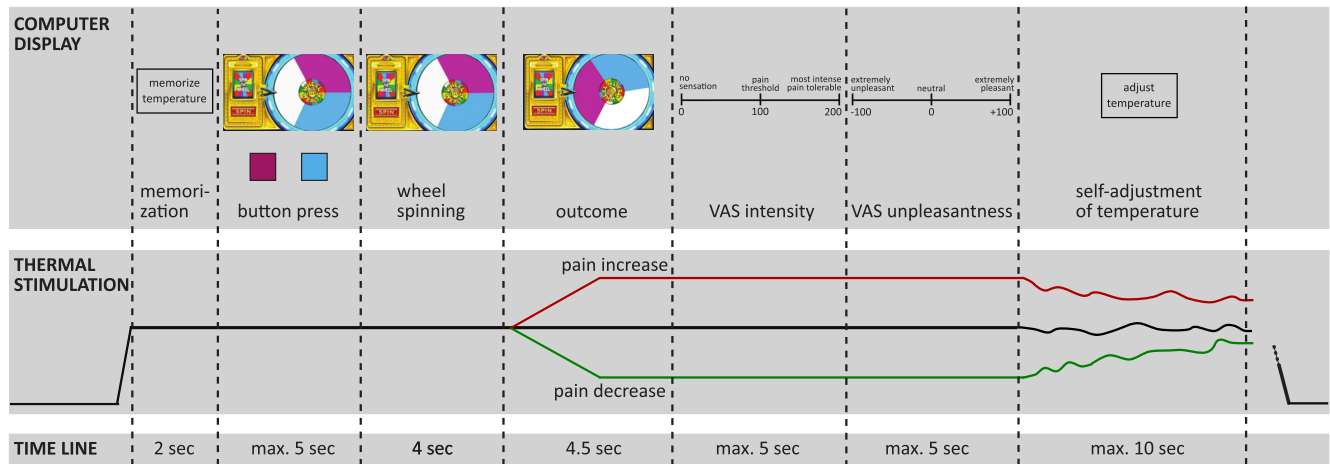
COMPUTER DISPLAY

memorize temperature

SPIN

SPIN

SPIN

no sensation
pain threshold
most intense pain tolerable
0
100
200

extremely unpleasant
neutral
extremely pleasant
-100
0
+100

adjust temperature

memorization

button press

wheel spinning

outcome

VAS intensity

VAS unpleasantness

self-adjustment of temperature

THERMAL STIMULATION

pain increase

pain decrease

TIME LINE

2 sec

max. 5 sec

4 sec

4.5 sec

max. 5 sec

max. 5 sec

max. 10 sec